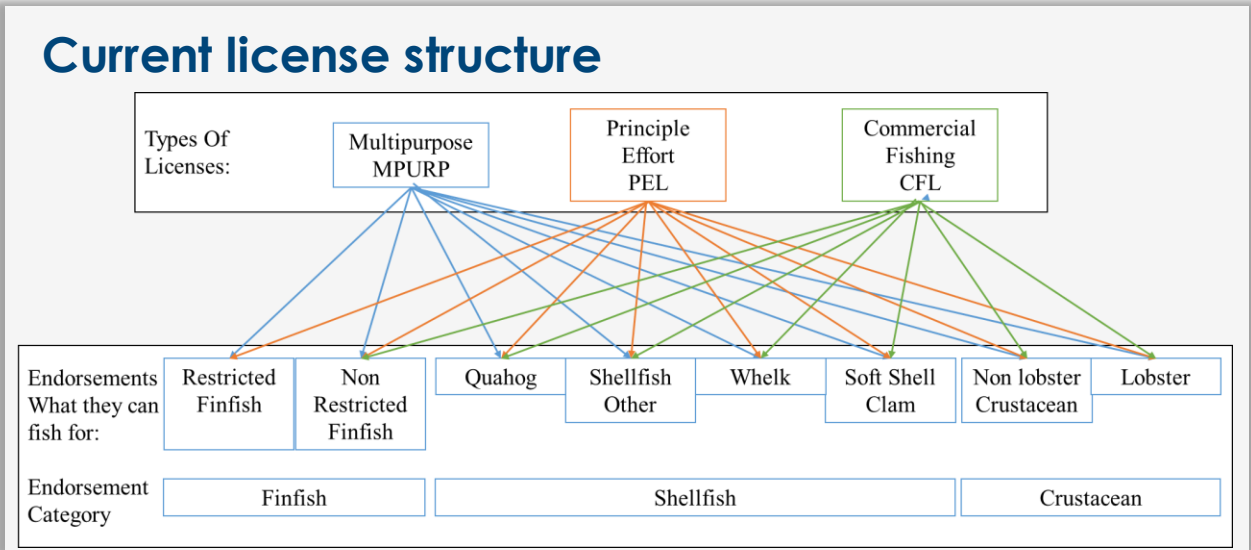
Current license structure

Types Of Licenses:

Multipurpose MPURP

Principle Effort PEL

Commercial Fishing CFL

Endorsements What they can fish for:

Restricted Finfish

Non Restricted Finfish

Quahog

Shellfish Other

Whelk

Soft Shell Clam

Non lobster Crustacean

Lobster

Endorsement Category

Finfish

Shellfish

Crustacean